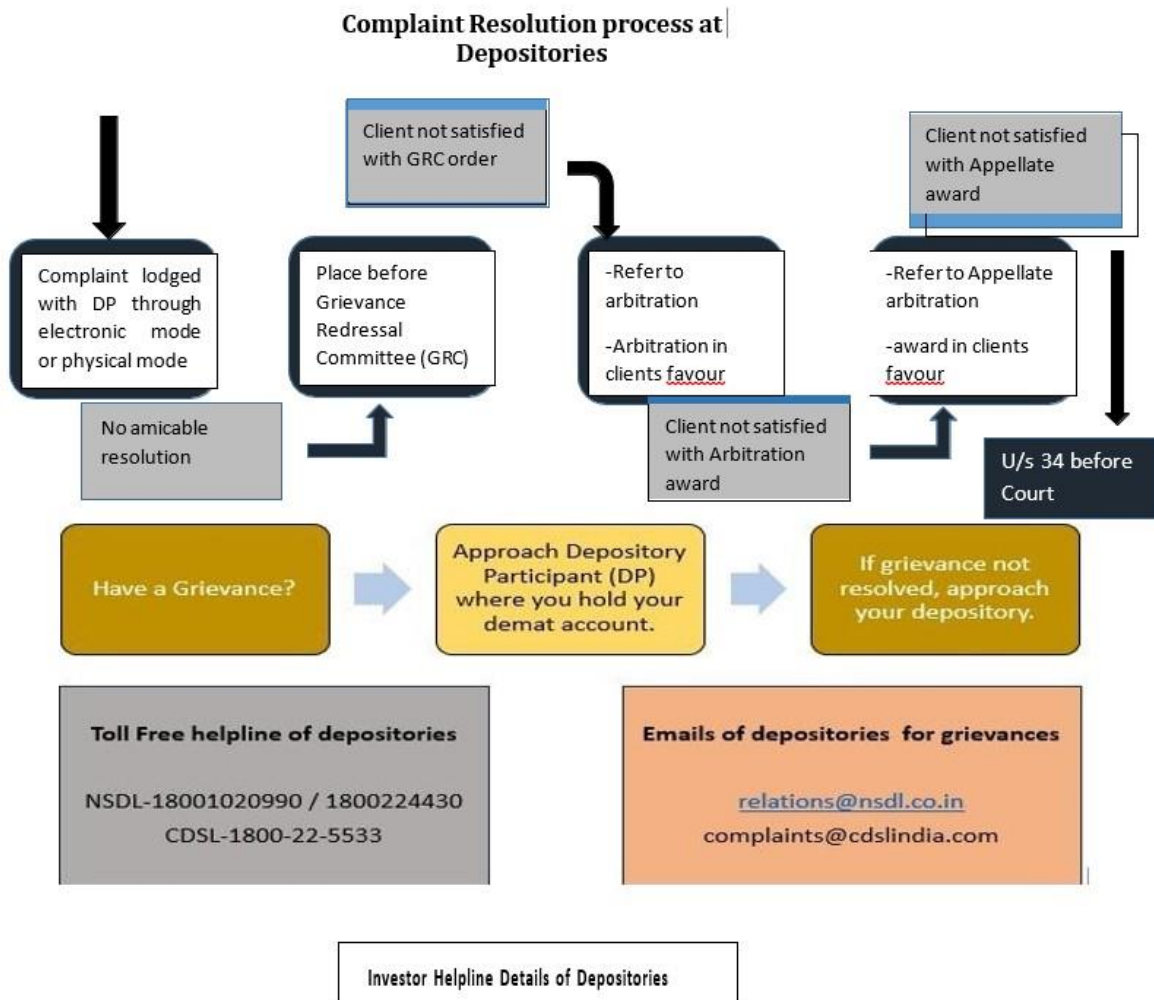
Complaint Resolution process at Depositories

Client not satisfied with GRC order

Client not satisfied with Appellate award

Complaint lodged with DP through electronic mode or physical mode

Place before Grievance Redressal Committee (GRC)

-Refer to arbitration

-Arbitration in clients favour

-Refer to Appellate arbitration

-award in clients favour

No amicable resolution

Client not satisfied with Arbitration award

U/s 34 before Court

Have a Grievance?

Approach Depository Participant (DP) where you hold your demat account.

If grievance not resolved, approach your depository.

Toll Free helpline of depositories

NSDL-18001020990 / 1800224430
CDSL-1800-22-5533

Emails of depositories for grievances

relations@nsdl.co.in
complaints@cdslindia.com

Investor Helpline Details of Depositories